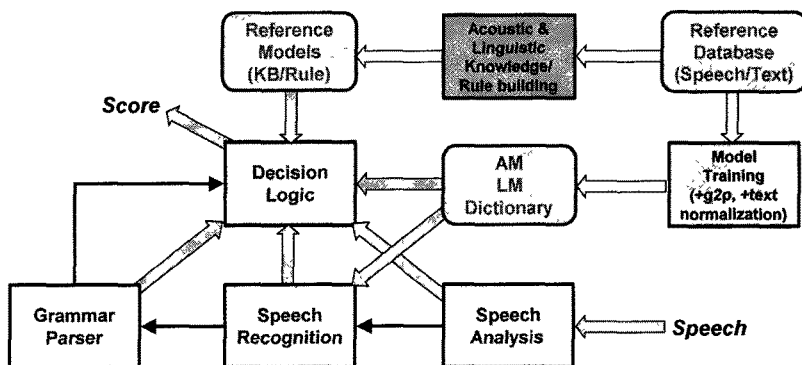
Reference Models (KB/Rule)

Acoustic & Linguistic Knowledge/ Rule building

Reference Database (Speech/Text)

Score

Decision Logic

AM LM Dictionary

Model Training (+g2p, +text normalization)

Grammar Parser

Speech Recognition

Speech Analysis

Speech